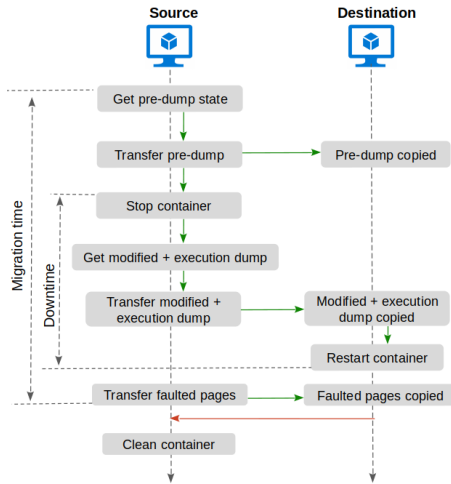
Source

Destination

Migration time

Downtime

Get pre-dump state

Transfer pre-dump

Pre-dump copied

Stop container

Get modified + execution dump

Transfer modified + execution dump

Modified + execution dump copied

Restart container

Transfer faulted pages

Faulted pages copied

Clean container